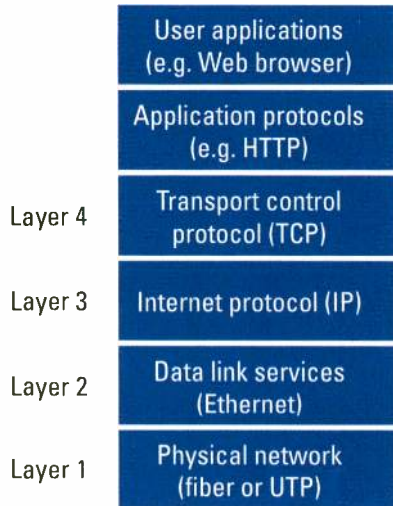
User applications (e.g. Web browser)

Application protocols (e.g. HTTP)

Layer 4

Transport control protocol (TCP)

Layer 3

Internet protocol (IP)

Layer 2

Data link services (Ethernet)

Layer 1

Physical network (fiber or UTP)